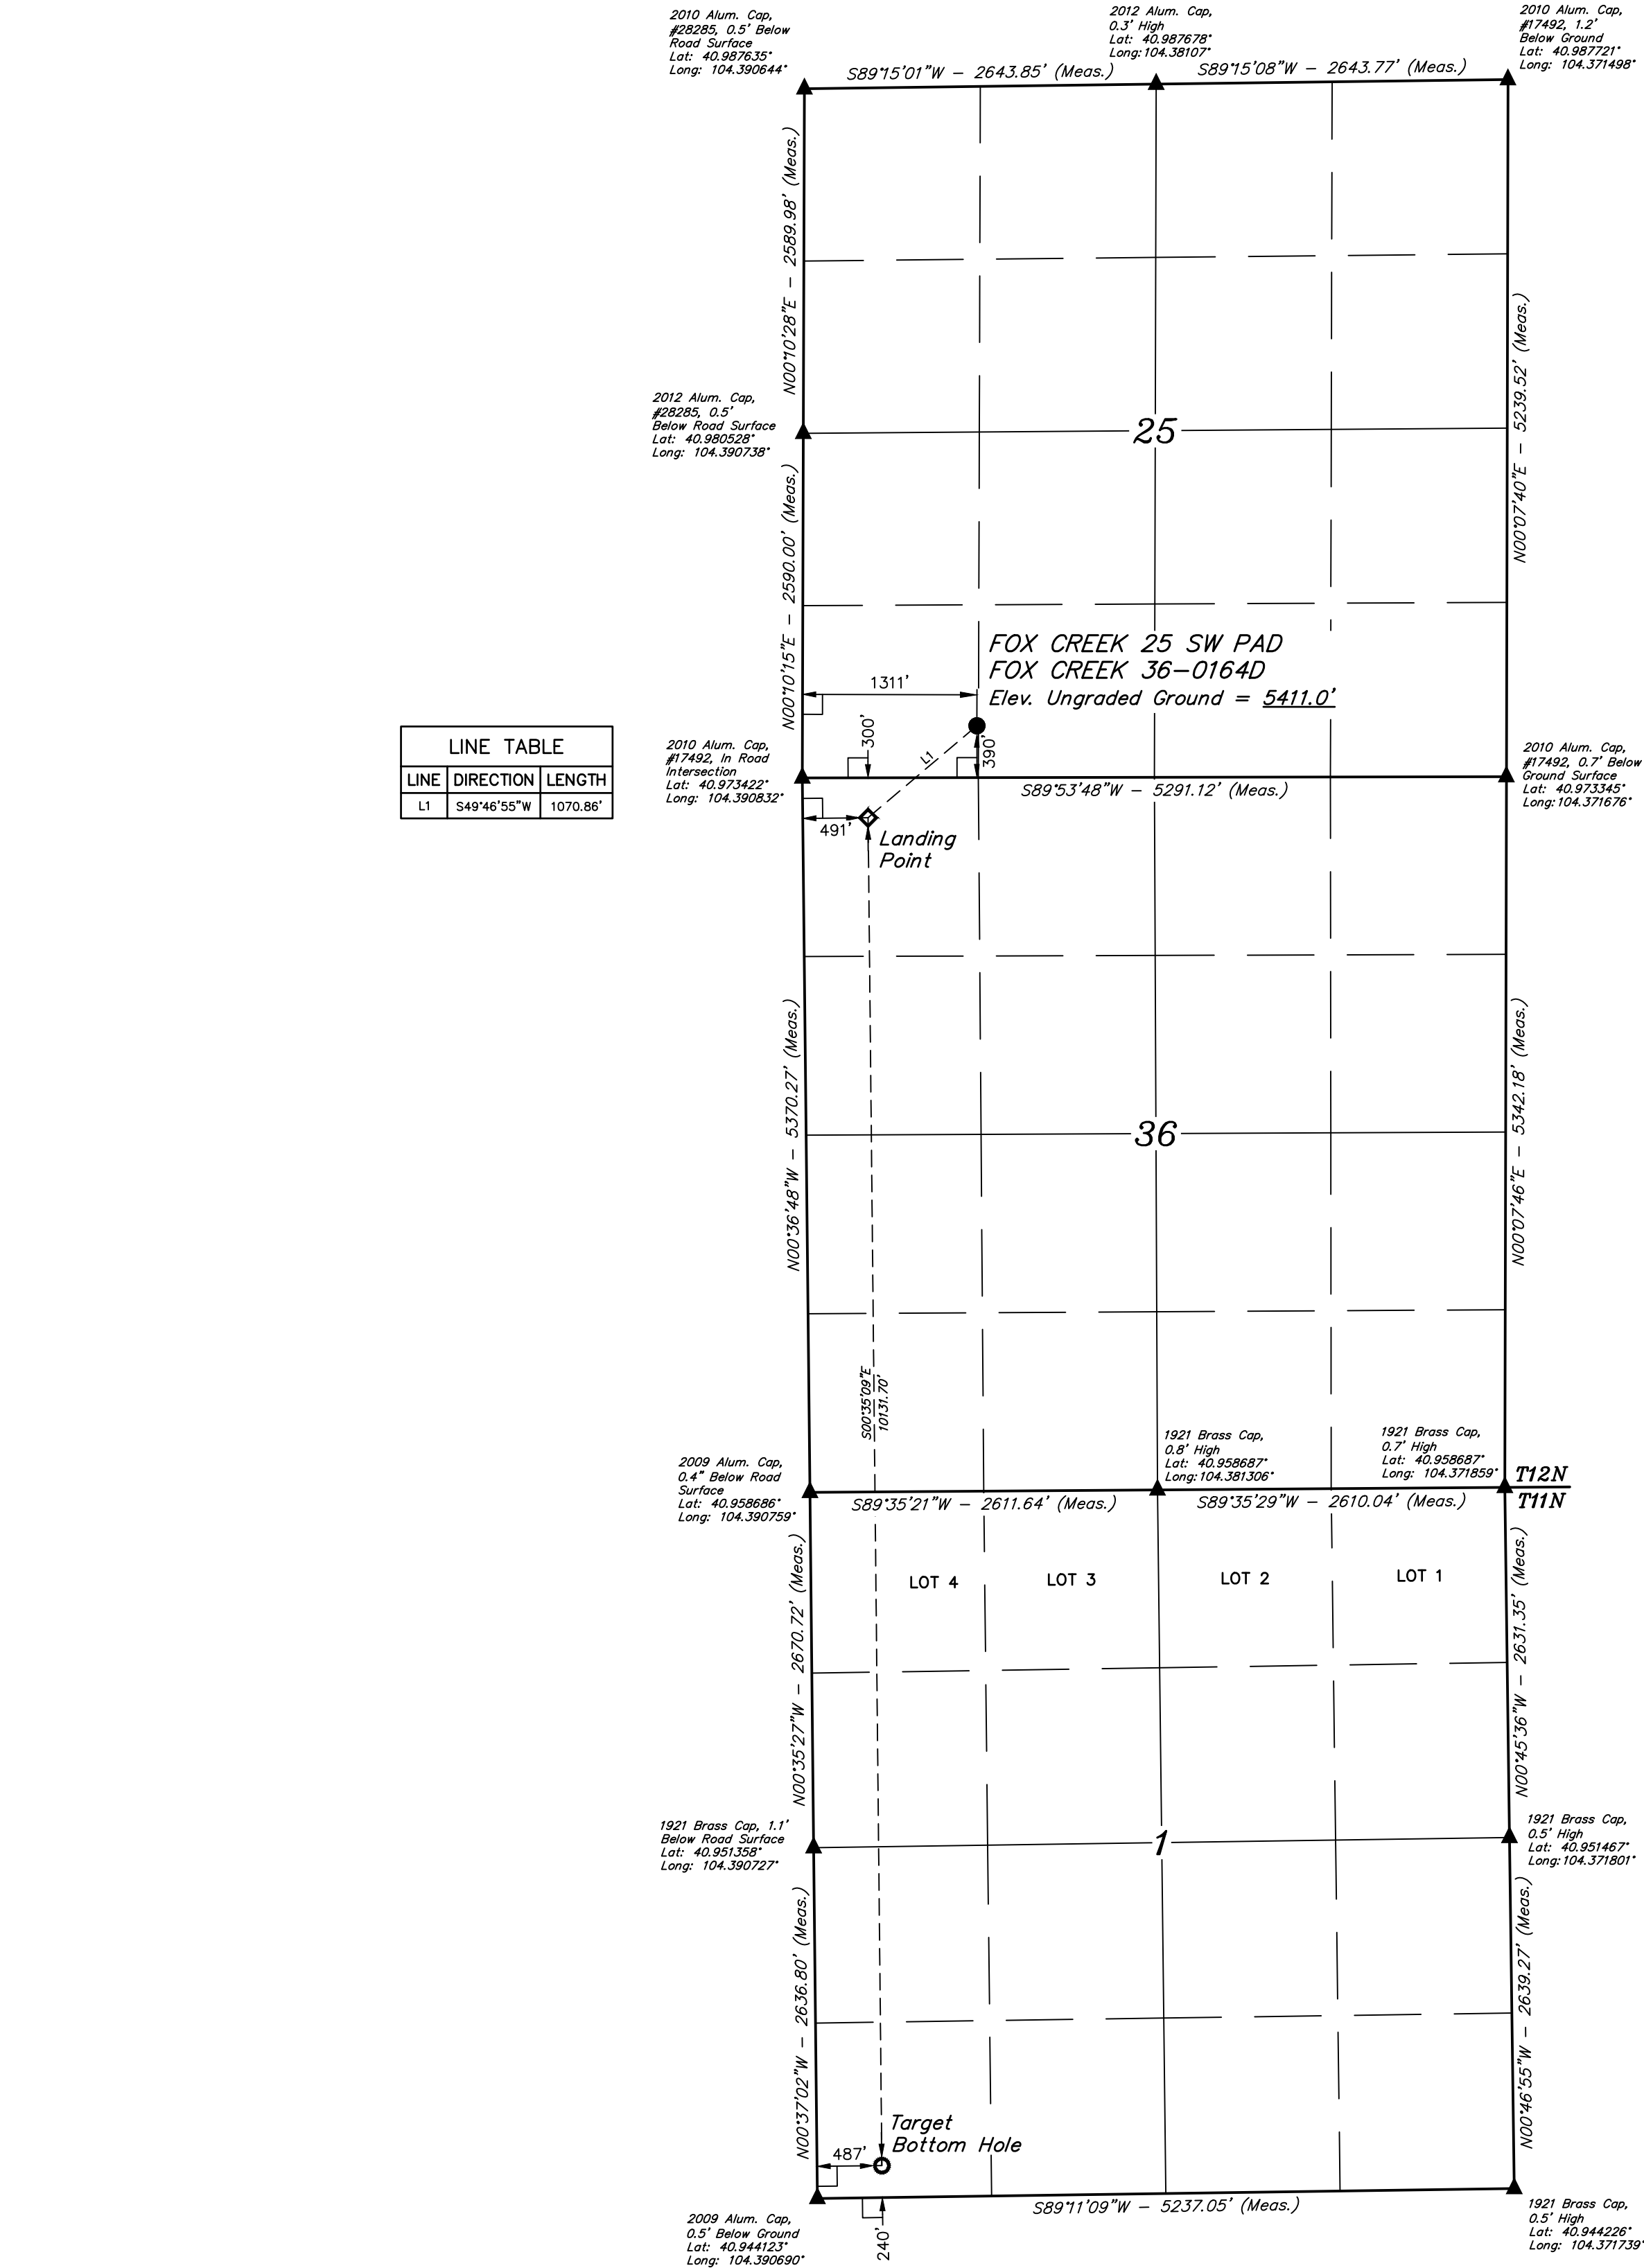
2010 Alum. Cap, #28285, 0.5' Below Road Surface Lat: 40.987635° Long: 104.390644°

2012 Alum. Cap, 0.3' High Lat: 40.987678° Long: 104.38107°

2010 Alum. Cap, #17492, 1.2' Below Ground Lat: 40.987721° Long: 104.371498°

S89°15'01"W – 2643.85' (Meas.)

S89°15'08"W – 2643.77' (Meas.)

N00°10'28"E – 2589.98' (Meas.)

2012 Alum. Cap, #28285, 0.5' Below Road Surface Lat: 40.980528° Long: 104.390738°

25

N00°07'40"E – 5239.52' (Meas.)

N00°10'15"E – 2590.00' (Meas.)

FOX CREEK 25 SW PAD
FOX CREEK 36-0164D
Elev. Ungraded Ground = 5411.0'

1311'

300'

L1

390'

| LINE TABLE | | |
|---|---|---|
| LINE | DIRECTION | LENGTH |
| L1 | S49°46'55"W | 1070.86' |

2010 Alum. Cap, #17492, In Road Intersection Lat: 40.973422° Long: 104.390832°

S89°53'48"W – 5291.12' (Meas.)

2010 Alum. Cap, #17492, 0.7' Below Ground Surface Lat: 40.973345° Long: 104.371676°

491'

Landing Point

N00°36'48"W – 5370.27' (Meas.)

36

N00°07'46"E – 5342.18' (Meas.)

S00°35'09"E
10131.70'

2009 Alum. Cap, 0.4" Below Road Surface Lat: 40.958686° Long: 104.390759°

1921 Brass Cap, 0.8' High Lat: 40.958687° Long: 104.381306°

1921 Brass Cap, 0.7' High Lat: 40.958687° Long: 104.371859°

T12N
T11N

S89°35'21"W – 2611.64' (Meas.)

S89°35'29"W – 2610.04' (Meas.)

LOT 4 LOT 3 LOT 2 LOT 1

N00°35'27"W – 2670.72' (Meas.)

N00°45'36"W – 2631.35' (Meas.)

1921 Brass Cap, 1.1' Below Road Surface Lat: 40.951358° Long: 104.390727°

1

1921 Brass Cap, 0.5' High Lat: 40.951467° Long: 104.371801°

N00°37'02"W – 2636.80' (Meas.)

N00°46'55"W – 2639.27' (Meas.)

Target Bottom Hole

487'

S89°11'09"W – 5237.05' (Meas.)

240'

2009 Alum. Cap, 0.5' Below Ground Lat: 40.944123° Long: 104.390690°

1921 Brass Cap, 0.5' High Lat: 40.944226° Long: 104.371739°